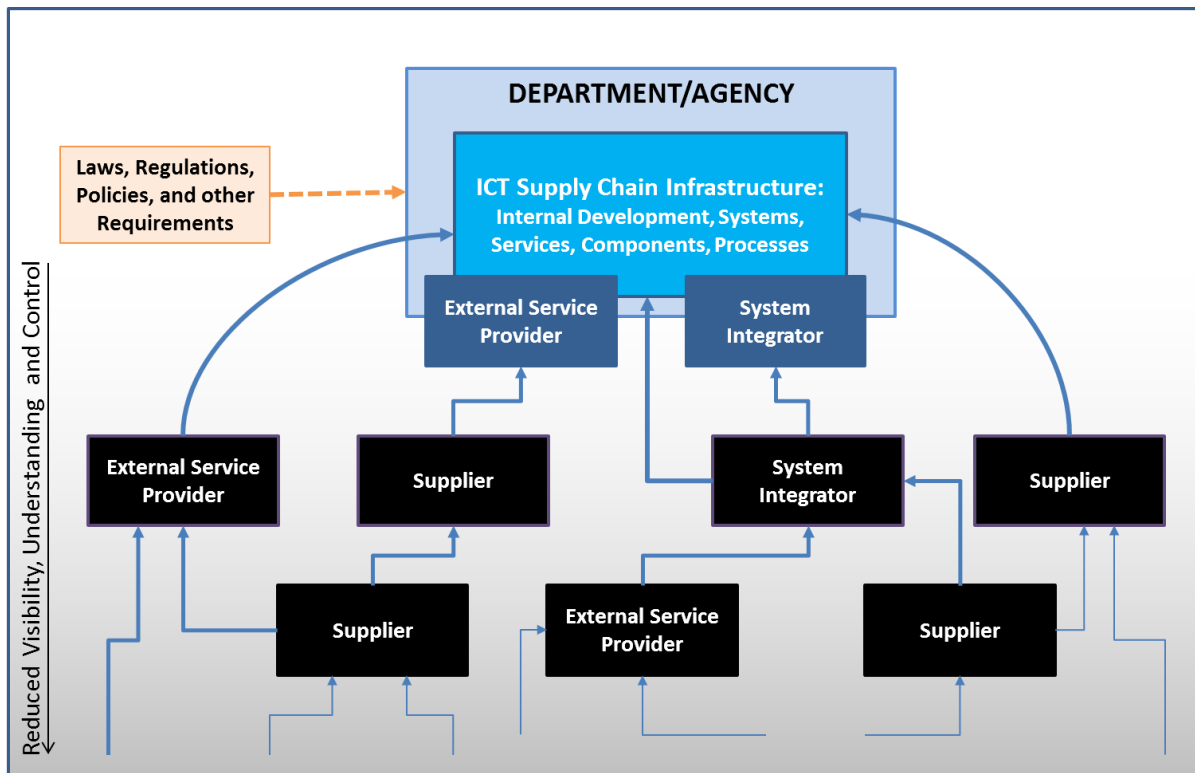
DEPARTMENT/AGENCY

Laws, Regulations, Policies, and other Requirements

ICT Supply Chain Infrastructure: Internal Development, Systems, Services, Components, Processes

External Service Provider

System Integrator

Reduced Visibility, Understanding and Control

External Service Provider

Supplier

System Integrator

Supplier

Supplier

External Service Provider

Supplier